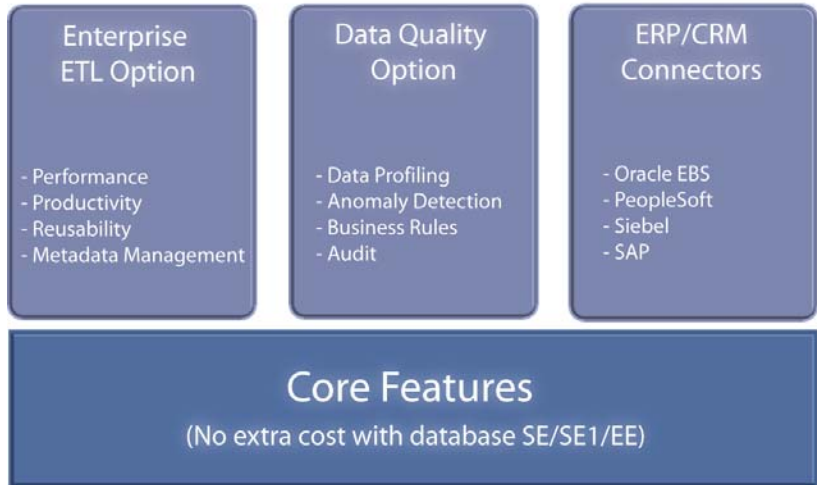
Enterprise ETL Option

- Performance
- Productivity
- Reusability
- Metadata Management

Data Quality Option

- Data Profiling
- Anomaly Detection
- Business Rules
- Audit

ERP/CRM Connectors

- Oracle EBS
- PeopleSoft
- Siebel
- SAP

Core Features

(No extra cost with database SE/SE1/EE)